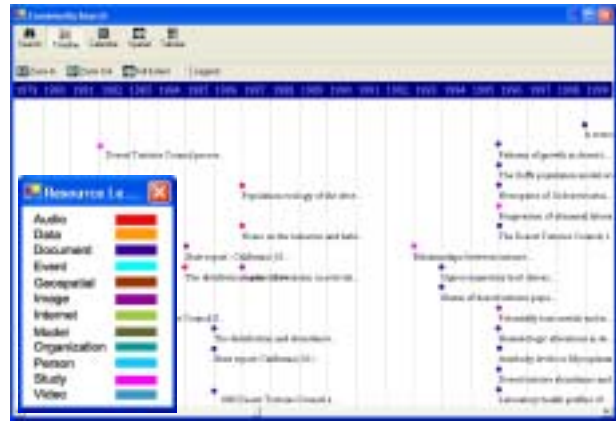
Community Search

Search Timeline Calendar Spatial Tabular

Zoom In Zoom Out Full Extent Legend

1979 1980 1981 1982 1983 1984 1985 1986 1987 1988 1989 1990 1991 1992 1993 1994 1995 1996 1997 1998 1999

Desert Tortoise Council procee...

Population ecology of the dese...

Notes on the behavior and habi...

State report - California (D...

The distribution and abundance...

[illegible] Council (1...

The distribution and abundance...

State report - California (10...

1980 Desert Tortoise Council s...

Relationships between measure...

Upper respiratory tract disease...

Status of desert tortoise popu...

Is tortoi...

Patterns of growth in desert t...

The Suffit population model or...

Emergence of Gelencritinities...

Emergence of diseased deser...

The Desert Tortoise Council s...

Potentially toxic metals in th...

Hematologic alterations in de...

Antibody levels to Mycoplasm...

Desert tortoise abundance and...

Laboratory health profiles of...

Resource Le...

Audio
Data
Document
Event
Geospatial
Image
Internet
Model
Organization
Person
Study
Video